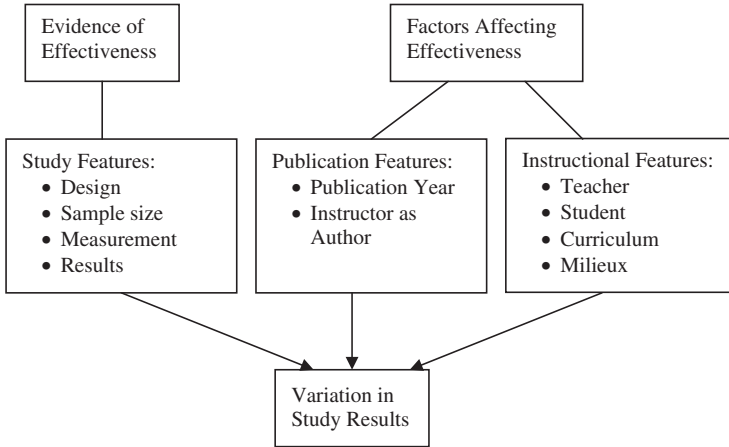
Evidence of Effectiveness

Factors Affecting Effectiveness

Study Features:
- Design
- Sample size
- Measurement
- Results

Publication Features:
- Publication Year
- Instructor as Author

Instructional Features:
- Teacher
- Student
- Curriculum
- Milieux

Variation in Study Results